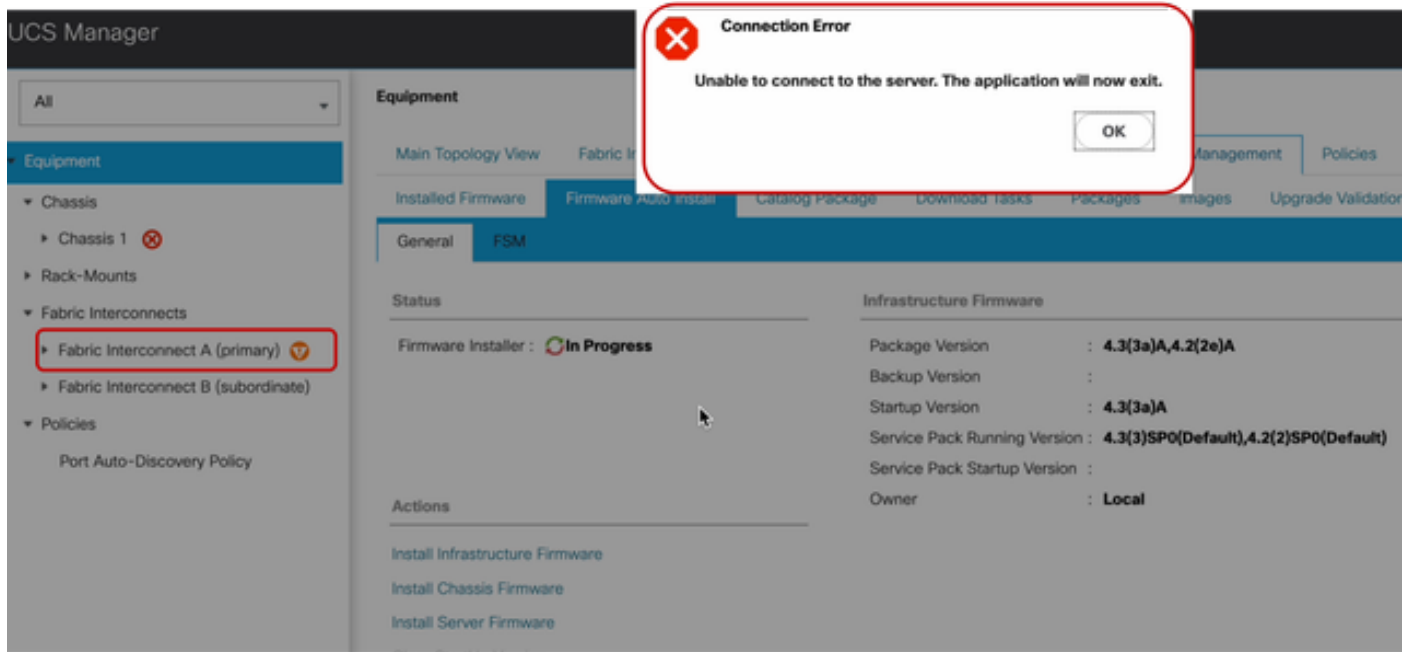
UCS Manager

All

Equipment

Chassis

Chassis 1

Rack-Mounts

Fabric Interconnects

Fabric Interconnect A (primary)

Fabric Interconnect B (subordinate)

Policies

Port Auto-Discovery Policy

Equipment

Main Topology View

Fabric In

Management

Policies

Installed Firmware

Firmware Auto Install

Catalog Package

Download Tasks

Packages

Images

Upgrade Validation

General

FSM

Status

Firmware Installer : In Progress

Infrastructure Firmware

| | |
|---|---|
| Package Version | : 4.3(3a)A,4.2(2e)A |
| Backup Version | : |
| Startup Version | : 4.3(3a)A |
| Service Pack Running Version | : 4.3(3)SP0(Default),4.2(2)SP0(Default) |
| Service Pack Startup Version | : |
| Owner | : Local |

Actions

Install Infrastructure Firmware

Install Chassis Firmware

Install Server Firmware

Connection Error

Unable to connect to the server. The application will now exit.

OK